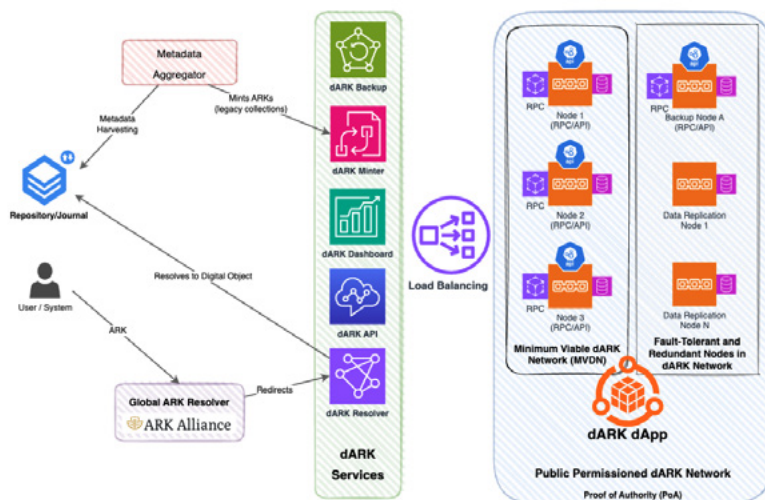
Metadata Aggregator

Metadata Harvesting

Mints ARKs (legacy collections)

Repository/Journal

Resolves to Digital Object

User / System

ARK

Global ARK Resolver

ARK Alliance

Redirects

dARK Backup

dARK Minter

dARK Dashboard

dARK API

dARK Resolver

dARK Services

Load Balancing

RPC

Node 1 (RPC/API)

RPC

Node 2 (RPC/API)

RPC

Node 3 (RPC/API)

Minimum Viable dARK Network (MVDN)

RPC

Backup Node A (RPC/API)

Data Replication Node 1

Data Replication Node N

Fault-Tolerant and Redundant Nodes in dARK Network

dARK dApp

Public Permissioned dARK Network

Proof of Authority (PoA)